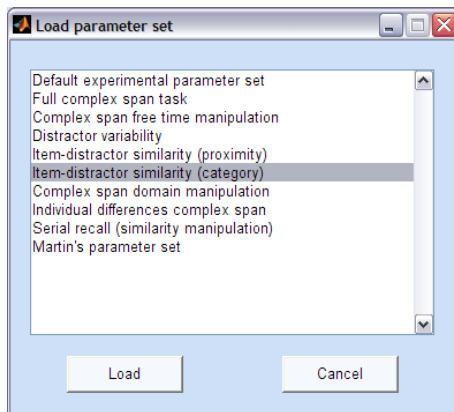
Load parameter set

Default experimental parameter set
Full complex span task
Complex span free time manipulation
Distractor variability
Item-distractor similarity (proximity)
Item-distractor similarity (category)
Complex span domain manipulation
Individual differences complex span
Serial recall (similarity manipulation)
Martin's parameter set

Load

Cancel